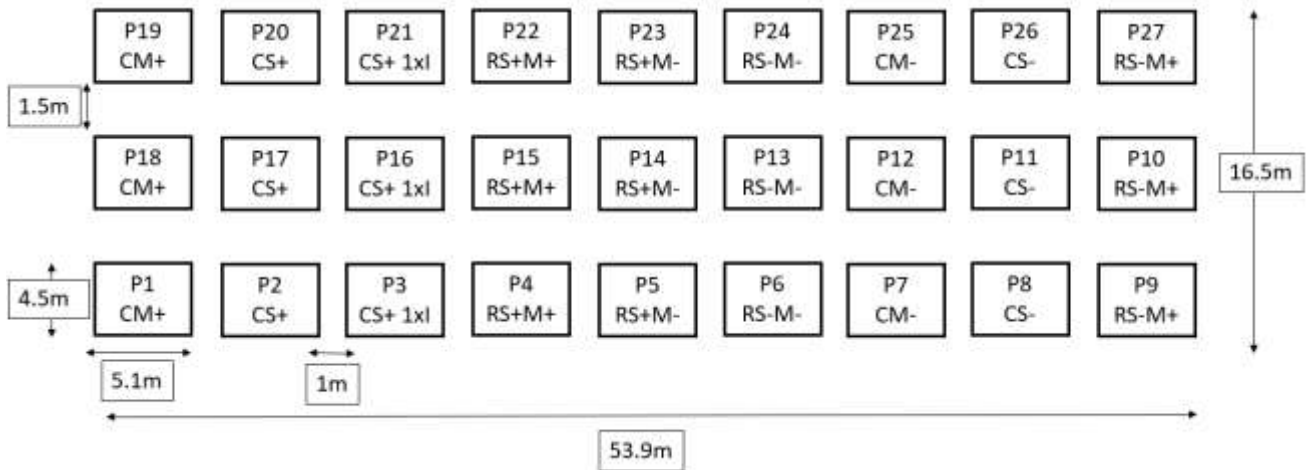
P19 CM+
P20 CS+
P21 CS+ 1xl
P22 RS+M+
P23 RS+M-
P24 RS-M-
P25 CM-
P26 CS-
P27 RS-M+

1.5m

P18 CM+
P17 CS+
P16 CS+ 1xl
P15 RS+M+
P14 RS+M-
P13 RS-M-
P12 CM-
P11 CS-
P10 RS-M+

16.5m

4.5m

P1 CM+
P2 CS+
P3 CS+ 1xl
P4 RS+M+
P5 RS+M-
P6 RS-M-
P7 CM-
P8 CS-
P9 RS-M+

5.1m
1m

53.9m